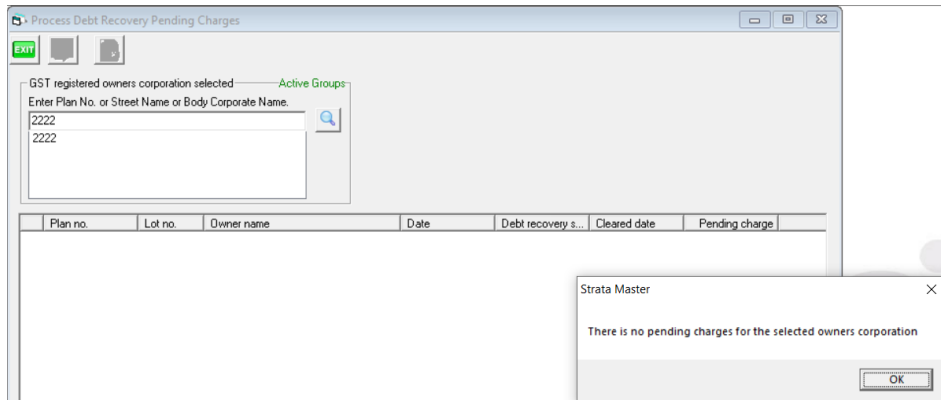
Process Debt Recovery Pending Charges

EXIT

GST registered owners corporation selected
Active Groups
Enter Plan No. or Street Name or Body Corporate Name.
2222
2222

| | Plan no. | Lot no. | Owner name | Date | Debt recovery s... | Cleared date | Pending charge |
|---|---|---|---|---|---|---|---|

Strata Master
There is no pending charges for the selected owners corporation
OK